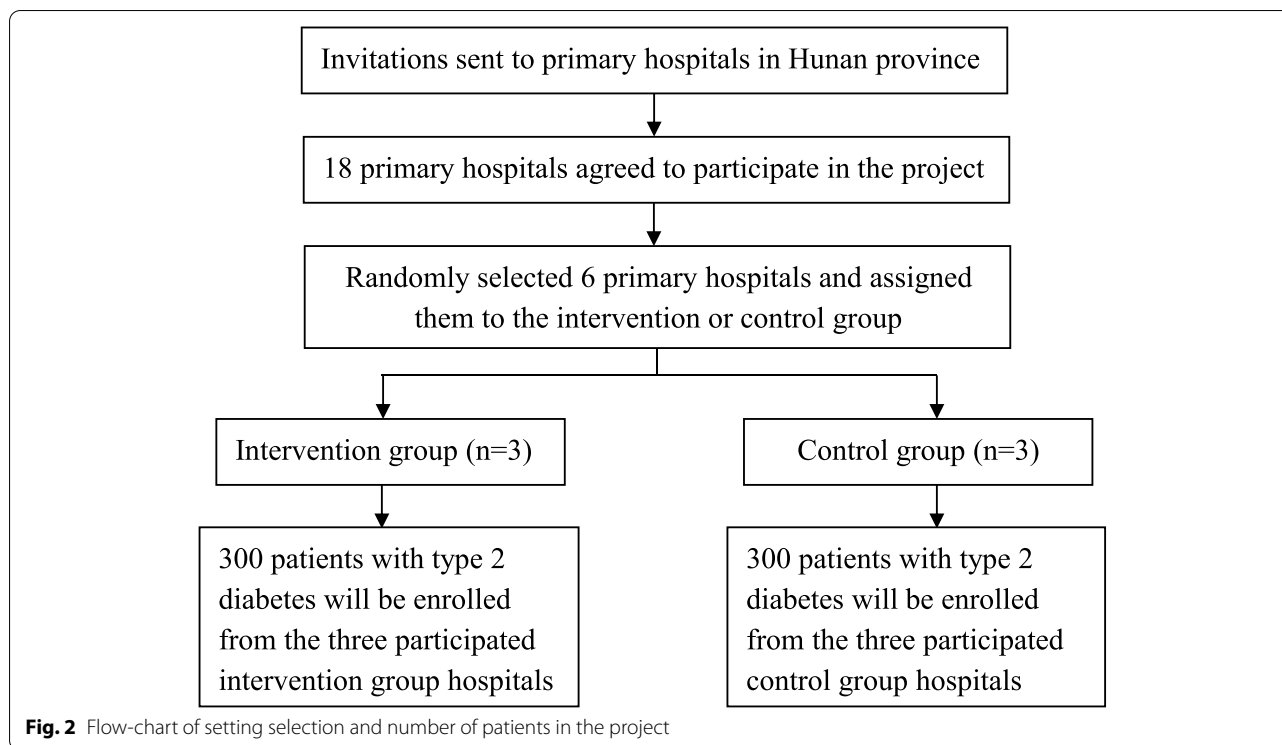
Invitations sent to primary hospitals in Hunan province

18 primary hospitals agreed to participate in the project

Randomly selected 6 primary hospitals and assigned them to the intervention or control group

Intervention group (n=3)

Control group (n=3)

300 patients with type 2 diabetes will be enrolled from the three participated intervention group hospitals

300 patients with type 2 diabetes will be enrolled from the three participated control group hospitals

**Fig. 2** Flow-chart of setting selection and number of patients in the project